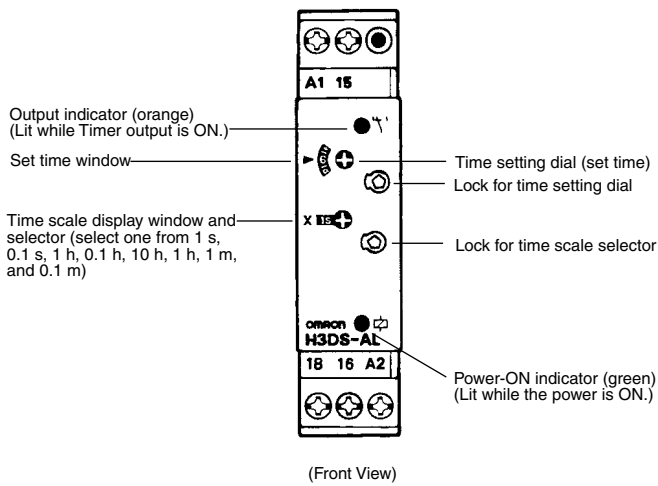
A1 15

Output indicator (orange)
(Lit while Timer output is ON.)

Set time window

Time setting dial (set time)

Lock for time setting dial

Time scale display window and selector (select one from 1 s, 0.1 s, 1 h, 0.1 h, 10 h, 1 h, 1 m, and 0.1 m)

x 1s

Lock for time scale selector

omron
H3DS-AL

18 16 A2

Power-ON indicator (green)
(Lit while the power is ON.)

(Front View)